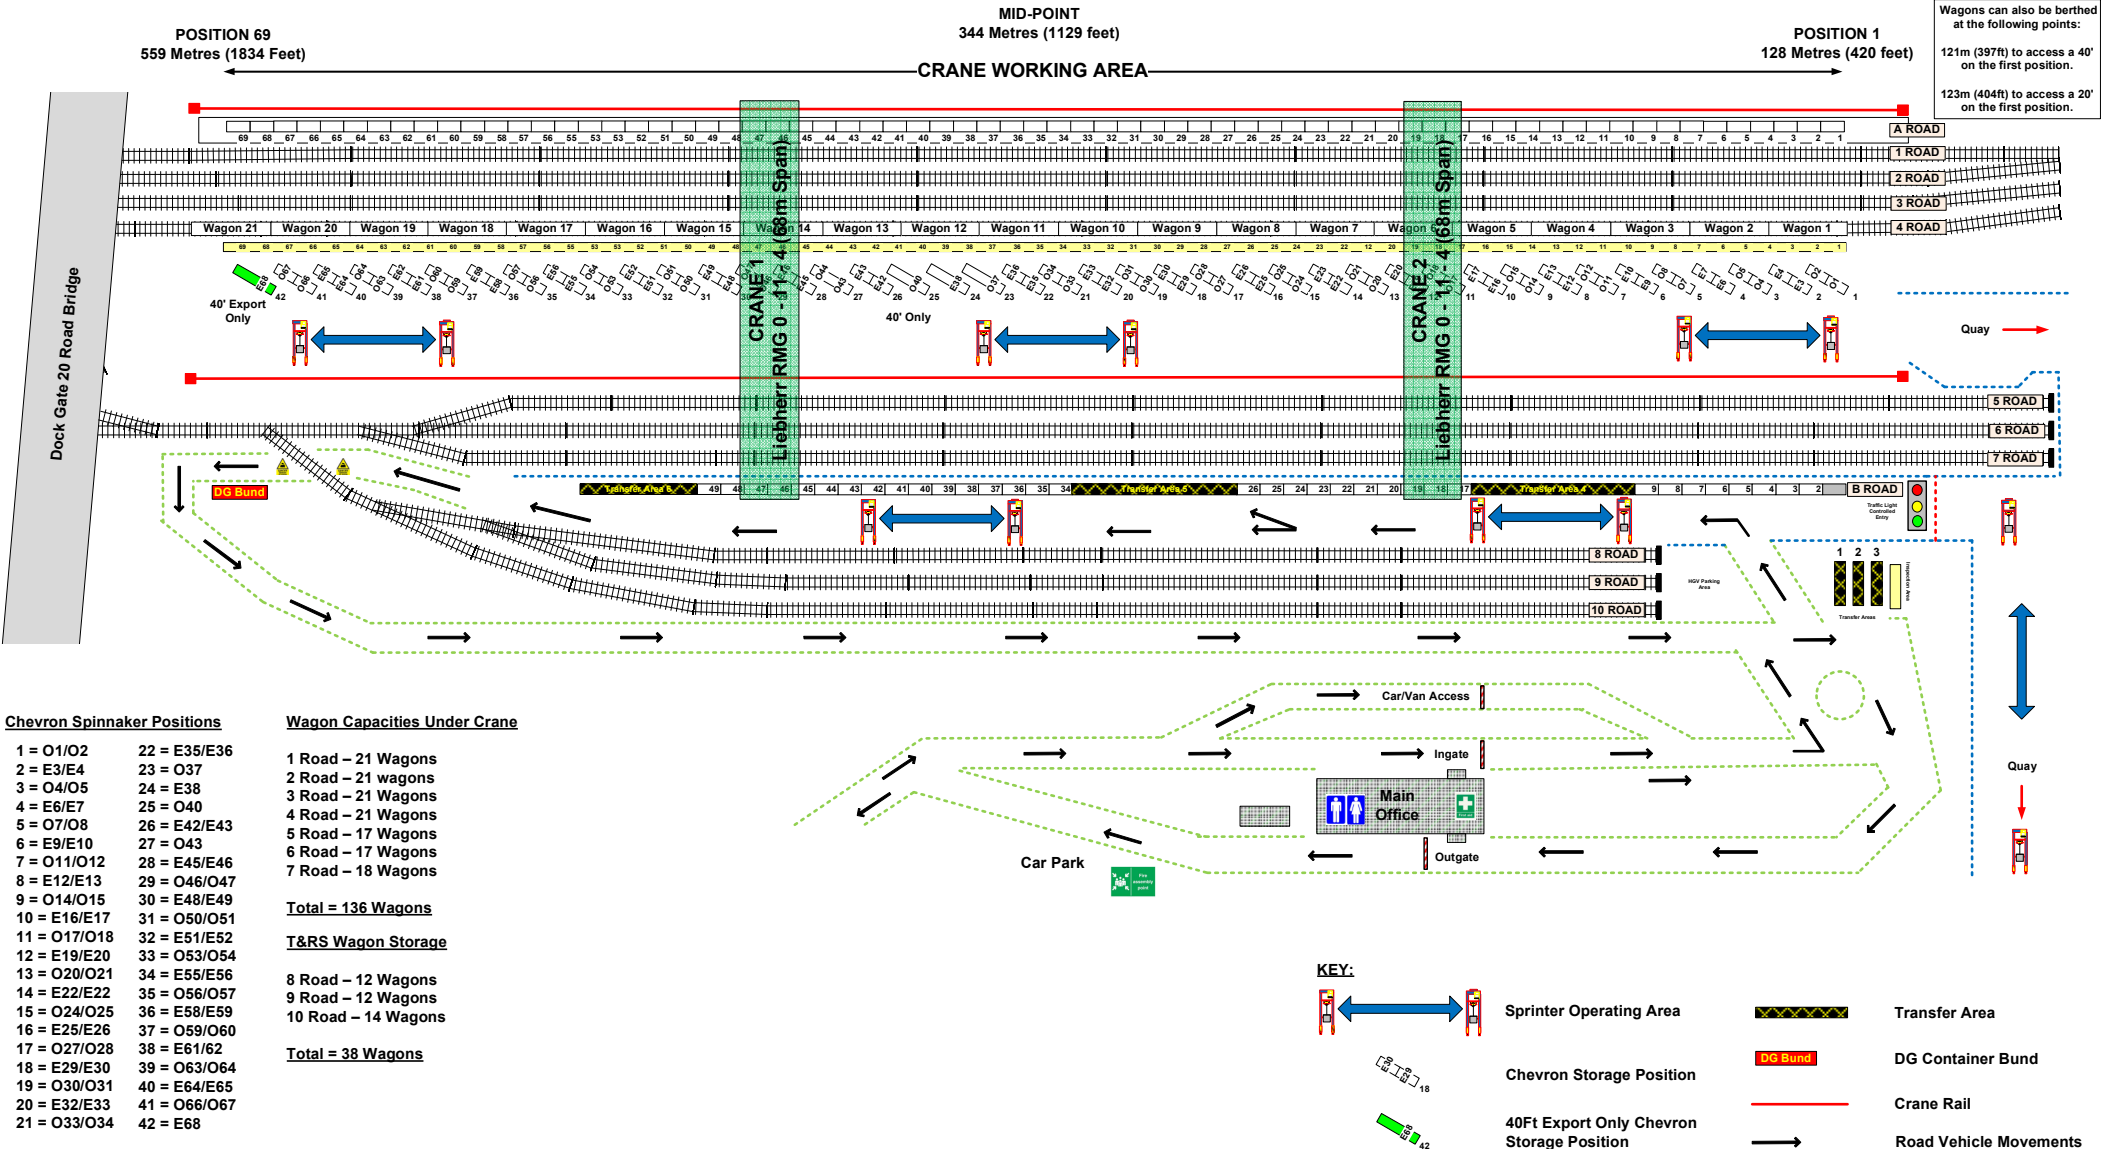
POSITION 69
559 Metres (1834 Feet)

MID-POINT
344 Metres (1129 feet)

POSITION 1
128 Metres (420 feet)

Wagons can also be berthed at the following points:

121m (397ft) to access a 40' on the first position.

123m (404ft) to access a 20' on the first position.

CRANE WORKING AREA

A ROAD
1 ROAD
2 ROAD
3 ROAD
4 ROAD

Wagon 21 | Wagon 20 | Wagon 19 | Wagon 18 | Wagon 17 | Wagon 16 | Wagon 15 | Wagon 14 | Wagon 13 | Wagon 12 | Wagon 11 | Wagon 10 | Wagon 9 | Wagon 8 | Wagon 7 | Wagon 6 | Wagon 5 | Wagon 4 | Wagon 3 | Wagon 2 | Wagon 1

CRANE 1 Liebherr RMG 0 - 11 - 4 (68m Span)

CRANE 2 Liebherr RMG 0 - 11 - 4 (68m Span)

Dock Gate 20 Road Bridge

40' Export Only

40' Only

Quay

5 ROAD
6 ROAD
7 ROAD

DG Bund

Transfer Area 6
Transfer Area 5
Transfer Area 4

B ROAD

Traffic Light Controlled Entry

8 ROAD
9 ROAD
10 ROAD

HGV Parking Area

1 2 3
Transfer Areas
Inspection Area

Car/Van Access
Ingate
Main Office
Outgate
Car Park
Quay

Chevron Spinnaker Positions

1 = O1/O2
2 = E3/E4
3 = O4/O5
4 = E6/E7
5 = O7/O8
6 = E9/E10
7 = O11/O12
8 = E12/E13
9 = O14/O15
10 = E16/E17
11 = O17/O18
12 = E19/E20
13 = O20/O21
14 = E22/E22
15 = O24/O25
16 = E25/E26
17 = O27/O28
18 = E29/E30
19 = O30/O31
20 = E32/E33
21 = O33/O34
22 = E35/E36
23 = O37
24 = E38
25 = O40
26 = E42/E43
27 = O43
28 = E45/E46
29 = O46/O47
30 = E48/E49
31 = O50/O51
32 = E51/E52
33 = O53/O54
34 = E55/E56
35 = O56/O57
36 = E58/E59
37 = O59/O60
38 = E61/62
39 = O63/O64
40 = E64/E65
41 = O66/O67
42 = E68

Wagon Capacities Under Crane

1 Road – 21 Wagons
2 Road – 21 wagons
3 Road – 21 Wagons
4 Road – 21 Wagons
5 Road – 17 Wagons
6 Road – 17 Wagons
7 Road – 18 Wagons

Total = 136 Wagons

T&RS Wagon Storage

8 Road – 12 Wagons
9 Road – 12 Wagons
10 Road – 14 Wagons

Total = 38 Wagons

KEY:
Sprinter Operating Area
Transfer Area
DG Bund
DG Container Bund
Chevron Storage Position
Crane Rail
40Ft Export Only Chevron Storage Position
Road Vehicle Movements